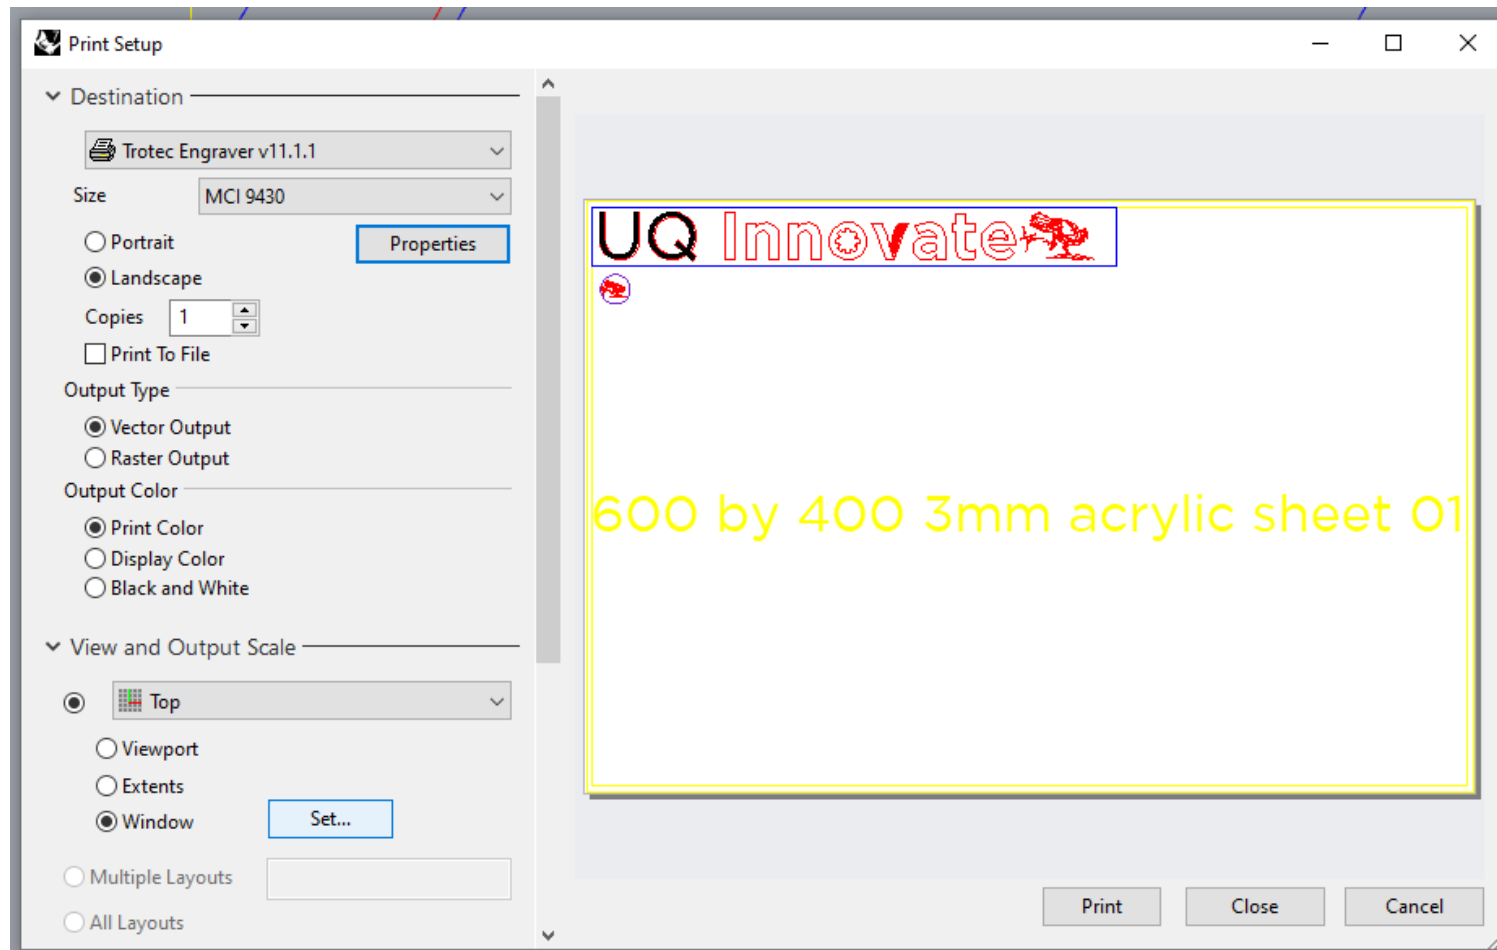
Print Setup

Destination

Trotec Engraver v11.1.1

Size MCI 9430

Portrait

Properties

Landscape

Copies 1

Print To File

Output Type

Vector Output

Raster Output

Output Color

Print Color

Display Color

Black and White

View and Output Scale

Top

Viewport

Extents

Window

Set...

Multiple Layouts

All Layouts

UQ Innovate

600 by 400 3mm acrylic sheet 01

Print

Close

Cancel